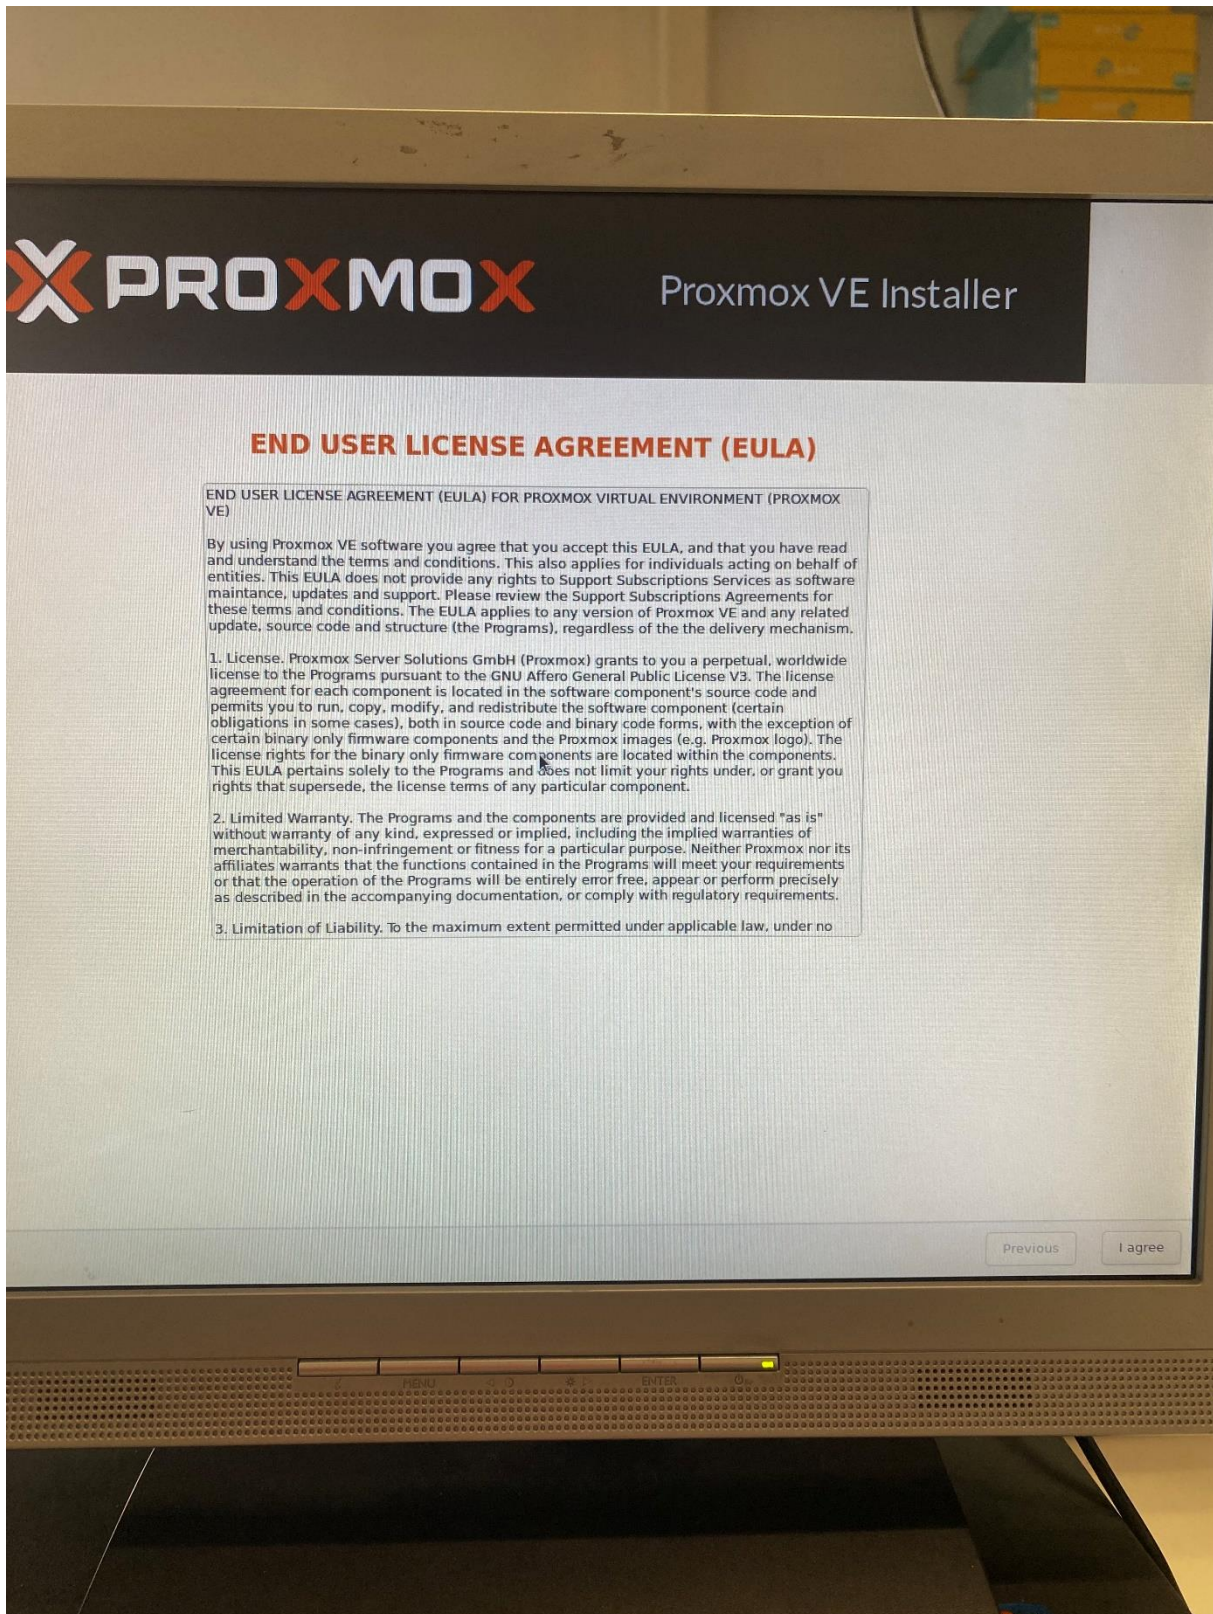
PROXMOX

Proxmox VE Installer

END USER LICENSE AGREEMENT (EULA)

END USER LICENSE AGREEMENT (EULA) FOR PROXMOX VIRTUAL ENVIRONMENT (PROXMOX VE)

By using Proxmox VE software you agree that you accept this EULA, and that you have read and understand the terms and conditions. This also applies for individuals acting on behalf of entities. This EULA does not provide any rights to Support Subscriptions Services as software maintance, updates and support. Please review the Support Subscriptions Agreements for these terms and conditions. The EULA applies to any version of Proxmox VE and any related update, source code and structure (the Programs), regardless of the the delivery mechanism.

1. License. Proxmox Server Solutions GmbH (Proxmox) grants to you a perpetual, worldwide license to the Programs pursuant to the GNU Affero General Public License V3. The license agreement for each component is located in the software component's source code and permits you to run, copy, modify, and redistribute the software component (certain obligations in some cases), both in source code and binary code forms, with the exception of certain binary only firmware components and the Proxmox images (e.g. Proxmox logo). The license rights for the binary only firmware components are located within the components. This EULA pertains solely to the Programs and does not limit your rights under, or grant you rights that supersede, the license terms of any particular component.

2. Limited Warranty. The Programs and the components are provided and licensed "as is" without warranty of any kind, expressed or implied, including the implied warranties of merchantability, non-infringement or fitness for a particular purpose. Neither Proxmox nor its affiliates warrants that the functions contained in the Programs will meet your requirements or that the operation of the Programs will be entirely error free, appear or perform precisely as described in the accompanying documentation, or comply with regulatory requirements.

3. Limitation of Liability. To the maximum extent permitted under applicable law, under no

Previous

I agree

MENU

ENTER